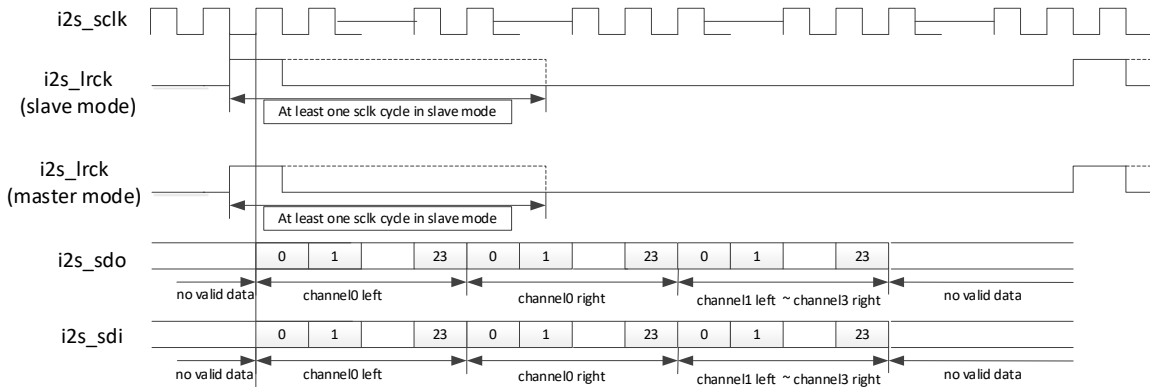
i2s_sclk

i2s_lrck
(slave mode)

At least one sclk cycle in slave mode

i2s_lrck
(master mode)

At least one sclk cycle in slave mode

i2s_sdo

0 1 23 0 1 23 0 1 23

no valid data channel0 left channel0 right channel1 left ~ channel3 right no valid data

i2s_sdi

0 1 23 0 1 23 0 1 23

no valid data channel0 left channel0 right channel1 left ~ channel3 right no valid data